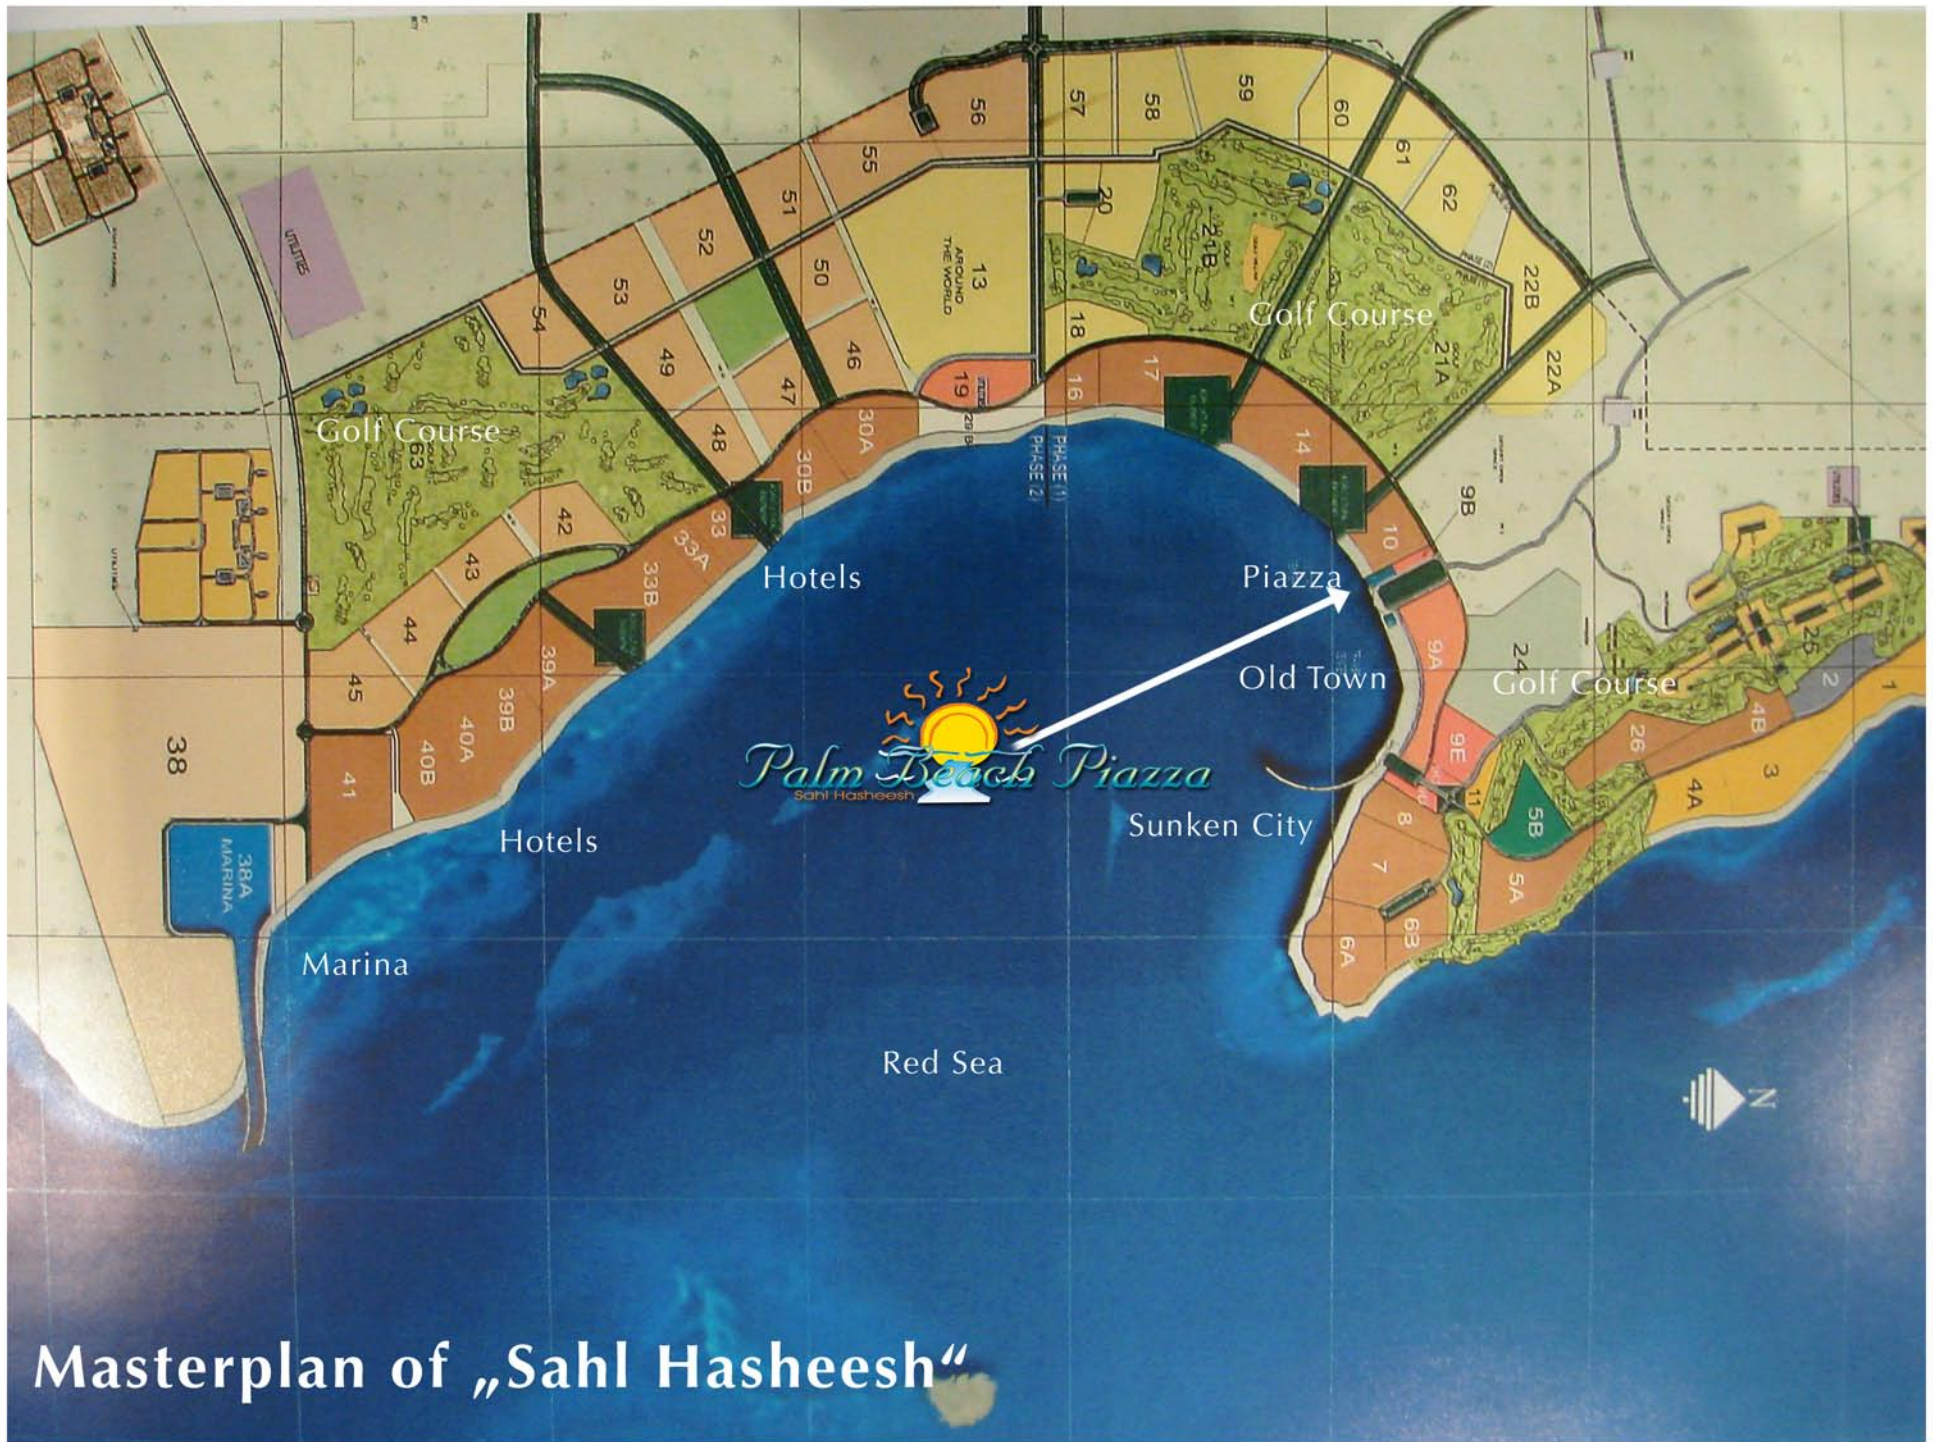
56
57
58
59
60
61
62
55
51
52
50
53
54
49
46
47
48
13
AROUND THE WORLD
20
21B
18
19
17
16
Golf Course
21A
22B
22A
UTILITIES
Golf Course
63
30A
30B
PHASE (1)
PHASE (2)
14
9B
10
42
43
44
45
33
33A
33B
39A
39B
40A
40B
41
Hotels
Piazza
9A
24
Old Town
Golf Course
26
2
1
4B
3
4A
9E
11
5B
8
7
5A
6A
63
38
38A MARINA
Palm Beach Piazza
Sahl Hasheesh
Hotels
Sunken City
Marina
Red Sea
N
Masterplan of „Sahl Hasheesh“